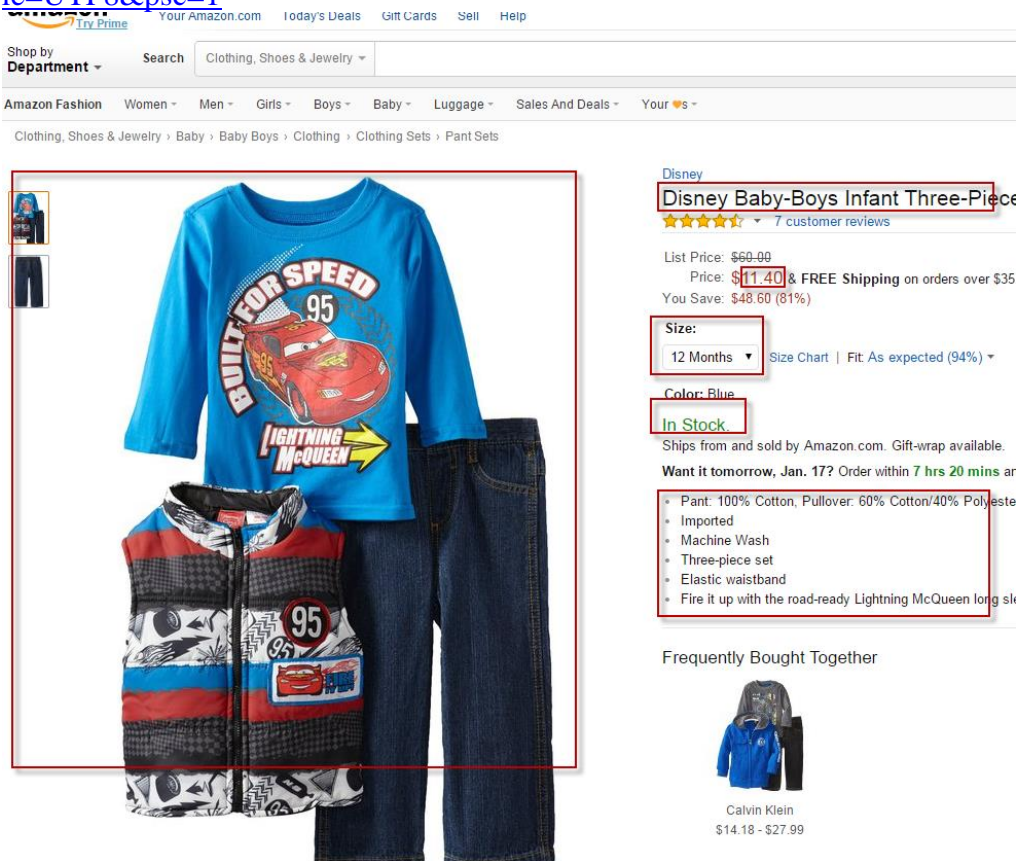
ie=UTF8&psc=1

amazon Try Prime Your Amazon.com Today's Deals Gift Cards Sell Help

Shop by Department Search Clothing, Shoes & Jewelry

Amazon Fashion Women Men Girls Boys Baby Luggage Sales And Deals Your ♥s

Clothing, Shoes & Jewelry › Baby › Baby Boys › Clothing › Clothing Sets › Pant Sets

BUILT FOR SPEED 95 LIGHTNING McQUEEN 95 95

Disney

Disney Baby-Boys Infant Three-Piece

7 customer reviews

List Price: $60.00

Price: $11.40 & FREE Shipping on orders over $35

You Save: $48.60 (81%)

Size:

12 Months Size Chart | Fit: As expected (94%)

Color: Blue

In Stock.

Ships from and sold by Amazon.com. Gift-wrap available.

Want it tomorrow, Jan. 17? Order within 7 hrs 20 mins ar

- Pant: 100% Cotton, Pullover: 60% Cotton/40% Polyeste
- Imported
- Machine Wash
- Three-piece set
- Elastic waistband
- Fire it up with the road-ready Lightning McQueen long sle

Frequently Bought Together

Calvin Klein

$14.18 - $27.99